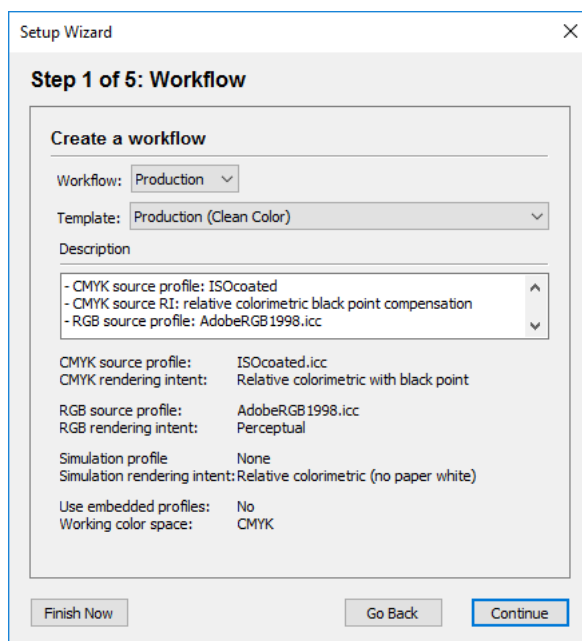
Setup Wizard

Step 1 of 5: Workflow

Create a workflow

Workflow: Production

Template: Production (Clean Color)

Description

- CMYK source profile: ISOcoated
- CMYK source RI: relative colorimetric black point compensation
- RGB source profile: AdobeRGB1998.icc

CMYK source profile: ISOcoated.icc
CMYK rendering intent: Relative colorimetric with black point

RGB source profile: AdobeRGB1998.icc
RGB rendering intent: Perceptual

Simulation profile None
Simulation rendering intent: Relative colorimetric (no paper white)

Use embedded profiles: No
Working color space: CMYK

Finish Now

Go Back

Continue